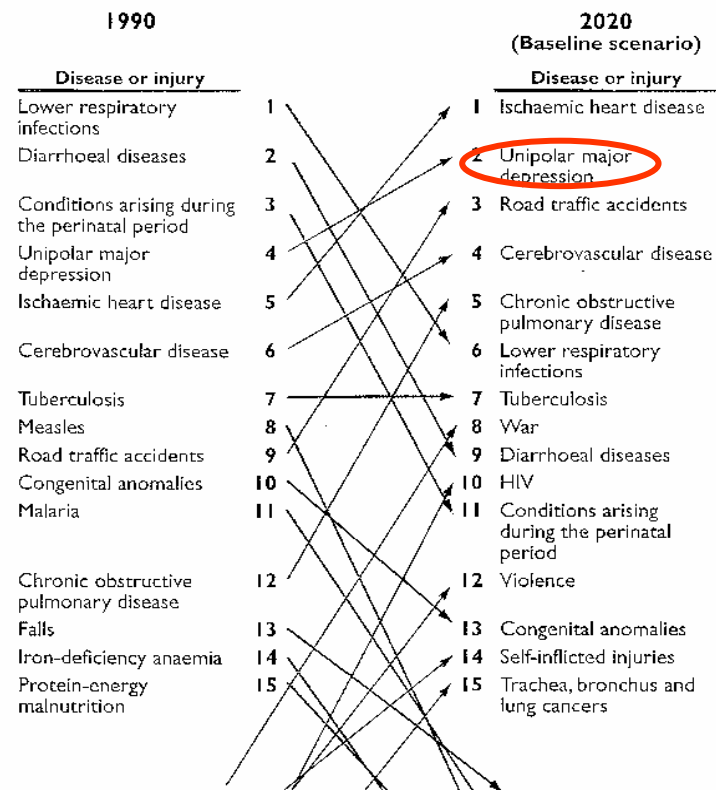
1990

2020
(Baseline scenario)

| Disease or injury | | | Disease or injury |
|---|---|---|---|
| Lower respiratory infections | 1 | 1 | Ischaemic heart disease |
| Diarrhoeal diseases | 2 | 2 | Unipolar major depression |
| Conditions arising during the perinatal period | 3 | 3 | Road traffic accidents |
| Unipolar major depression | 4 | 4 | Cerebrovascular disease |
| Ischaemic heart disease | 5 | 5 | Chronic obstructive pulmonary disease |
| Cerebrovascular disease | 6 | 6 | Lower respiratory infections |
| Tuberculosis | 7 | 7 | Tuberculosis |
| Measles | 8 | 8 | War |
| Road traffic accidents | 9 | 9 | Diarrhoeal diseases |
| Congenital anomalies | 10 | 10 | HIV |
| Malaria | 11 | 11 | Conditions arising during the perinatal period |
| Chronic obstructive pulmonary disease | 12 | 12 | Violence |
| Falls | 13 | 13 | Congenital anomalies |
| Iron-deficiency anaemia | 14 | 14 | Self-inflicted injuries |
| Protein-energy malnutrition | 15 | 15 | Trachea, bronchus and lung cancers |